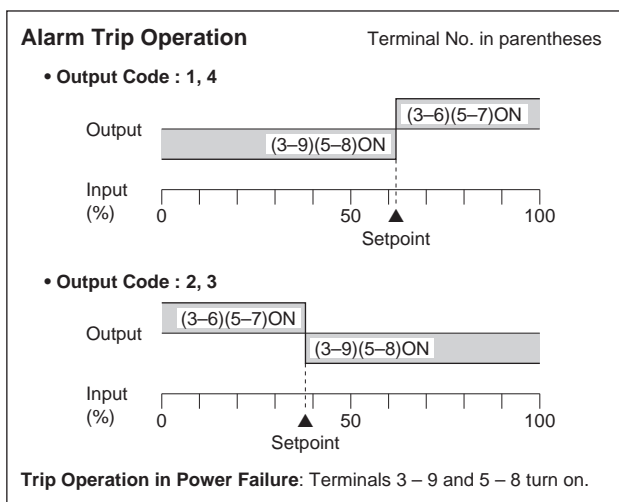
**Alarm Trip Operation**

Terminal No. in parentheses

• **Output Code : 1, 4**

Output

(3–6)(5–7)ON

(3–9)(5–8)ON

Input (%)

0

50

100

Setpoint

• **Output Code : 2, 3**

Output

(3–6)(5–7)ON

(3–9)(5–8)ON

Input (%)

0

50

100

Setpoint

**Trip Operation in Power Failure**: Terminals 3 – 9 and 5 – 8 turn on.